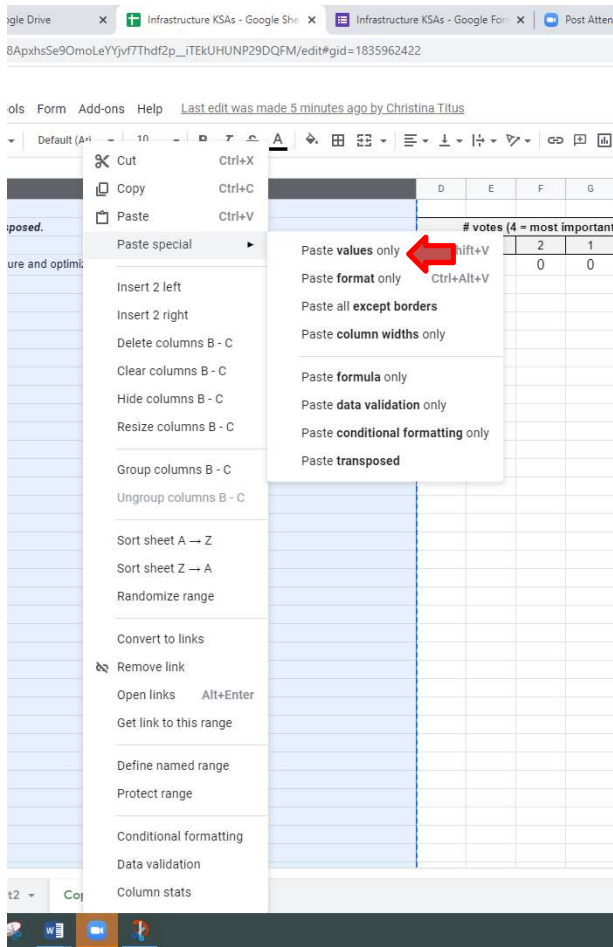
gle Drive × Infrastructure KSAs - Google She × Infrastructure KSAs - Google Forr × Post Atten

8ApxhsSe9OmoLeYYjvf7Thdf2p_iTEkUHUNP29DQFM/edit#gid=1835962422

ols Form Add-ons Help Last edit was made 5 minutes ago by Christina Titus

Default (Ari... 10 B I S A

D E F G

posed.

# votes (4 = most important

ure and optimiz

2 1

0 0

Cut Ctrl+X
Copy Ctrl+C
Paste Ctrl+V
Paste special

Insert 2 left
Insert 2 right
Delete columns B - C
Clear columns B - C
Hide columns B - C
Resize columns B - C

Group columns B - C
Ungroup columns B - C

Sort sheet A → Z
Sort sheet Z → A
Randomize range

Convert to links
Remove link
Open links Alt+Enter
Get link to this range

Define named range
Protect range

Conditional formatting
Data validation
Column stats

Paste values only hift+V
Paste format only Ctrl+Alt+V
Paste all except borders
Paste column widths only

Paste formula only
Paste data validation only
Paste conditional formatting only
Paste transposed

t2 Co